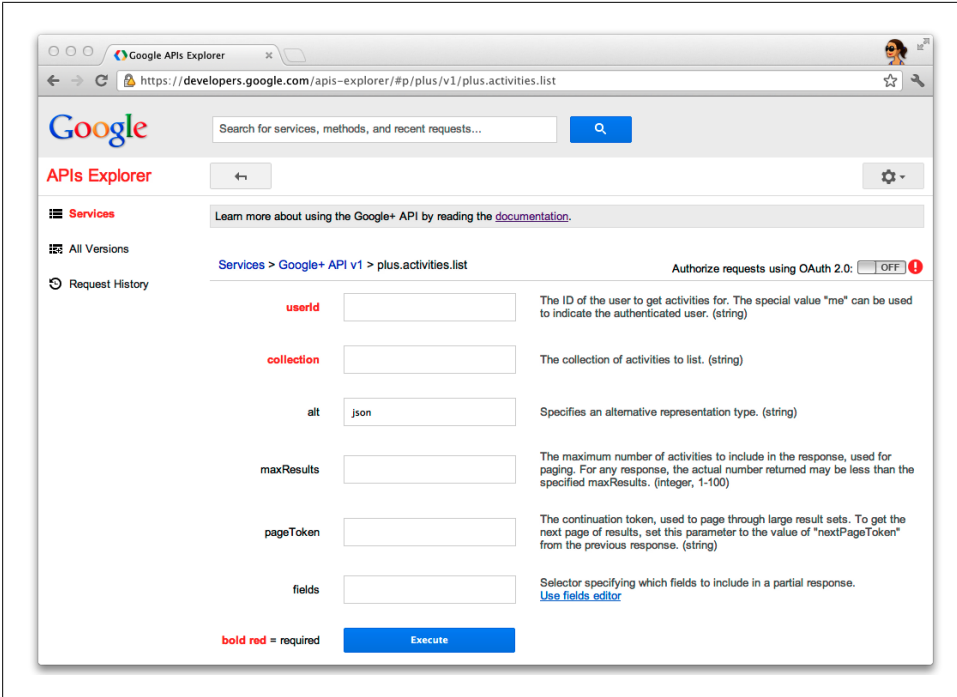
Google APIs Explorer ×

https://developers.google.com/apis-explorer/#p/plus/v1/plus.activities.list

Google

Search for services, methods, and recent requests...

APIs Explorer

Services

All Versions

Request History

Learn more about using the Google+ API by reading the documentation.

Services > Google+ API v1 > plus.activities.list

Authorize requests using OAuth 2.0: OFF

userId — The ID of the user to get activities for. The special value "me" can be used to indicate the authenticated user. (string)

collection — The collection of activities to list. (string)

alt — json — Specifies an alternative representation type. (string)

maxResults — The maximum number of activities to include in the response, used for paging. For any response, the actual number returned may be less than the specified maxResults. (integer, 1-100)

pageToken — The continuation token, used to page through large result sets. To get the next page of results, set this parameter to the value of "nextPageToken" from the previous response. (string)

fields — Selector specifying which fields to include in a partial response. Use fields editor

bold red = required

Execute